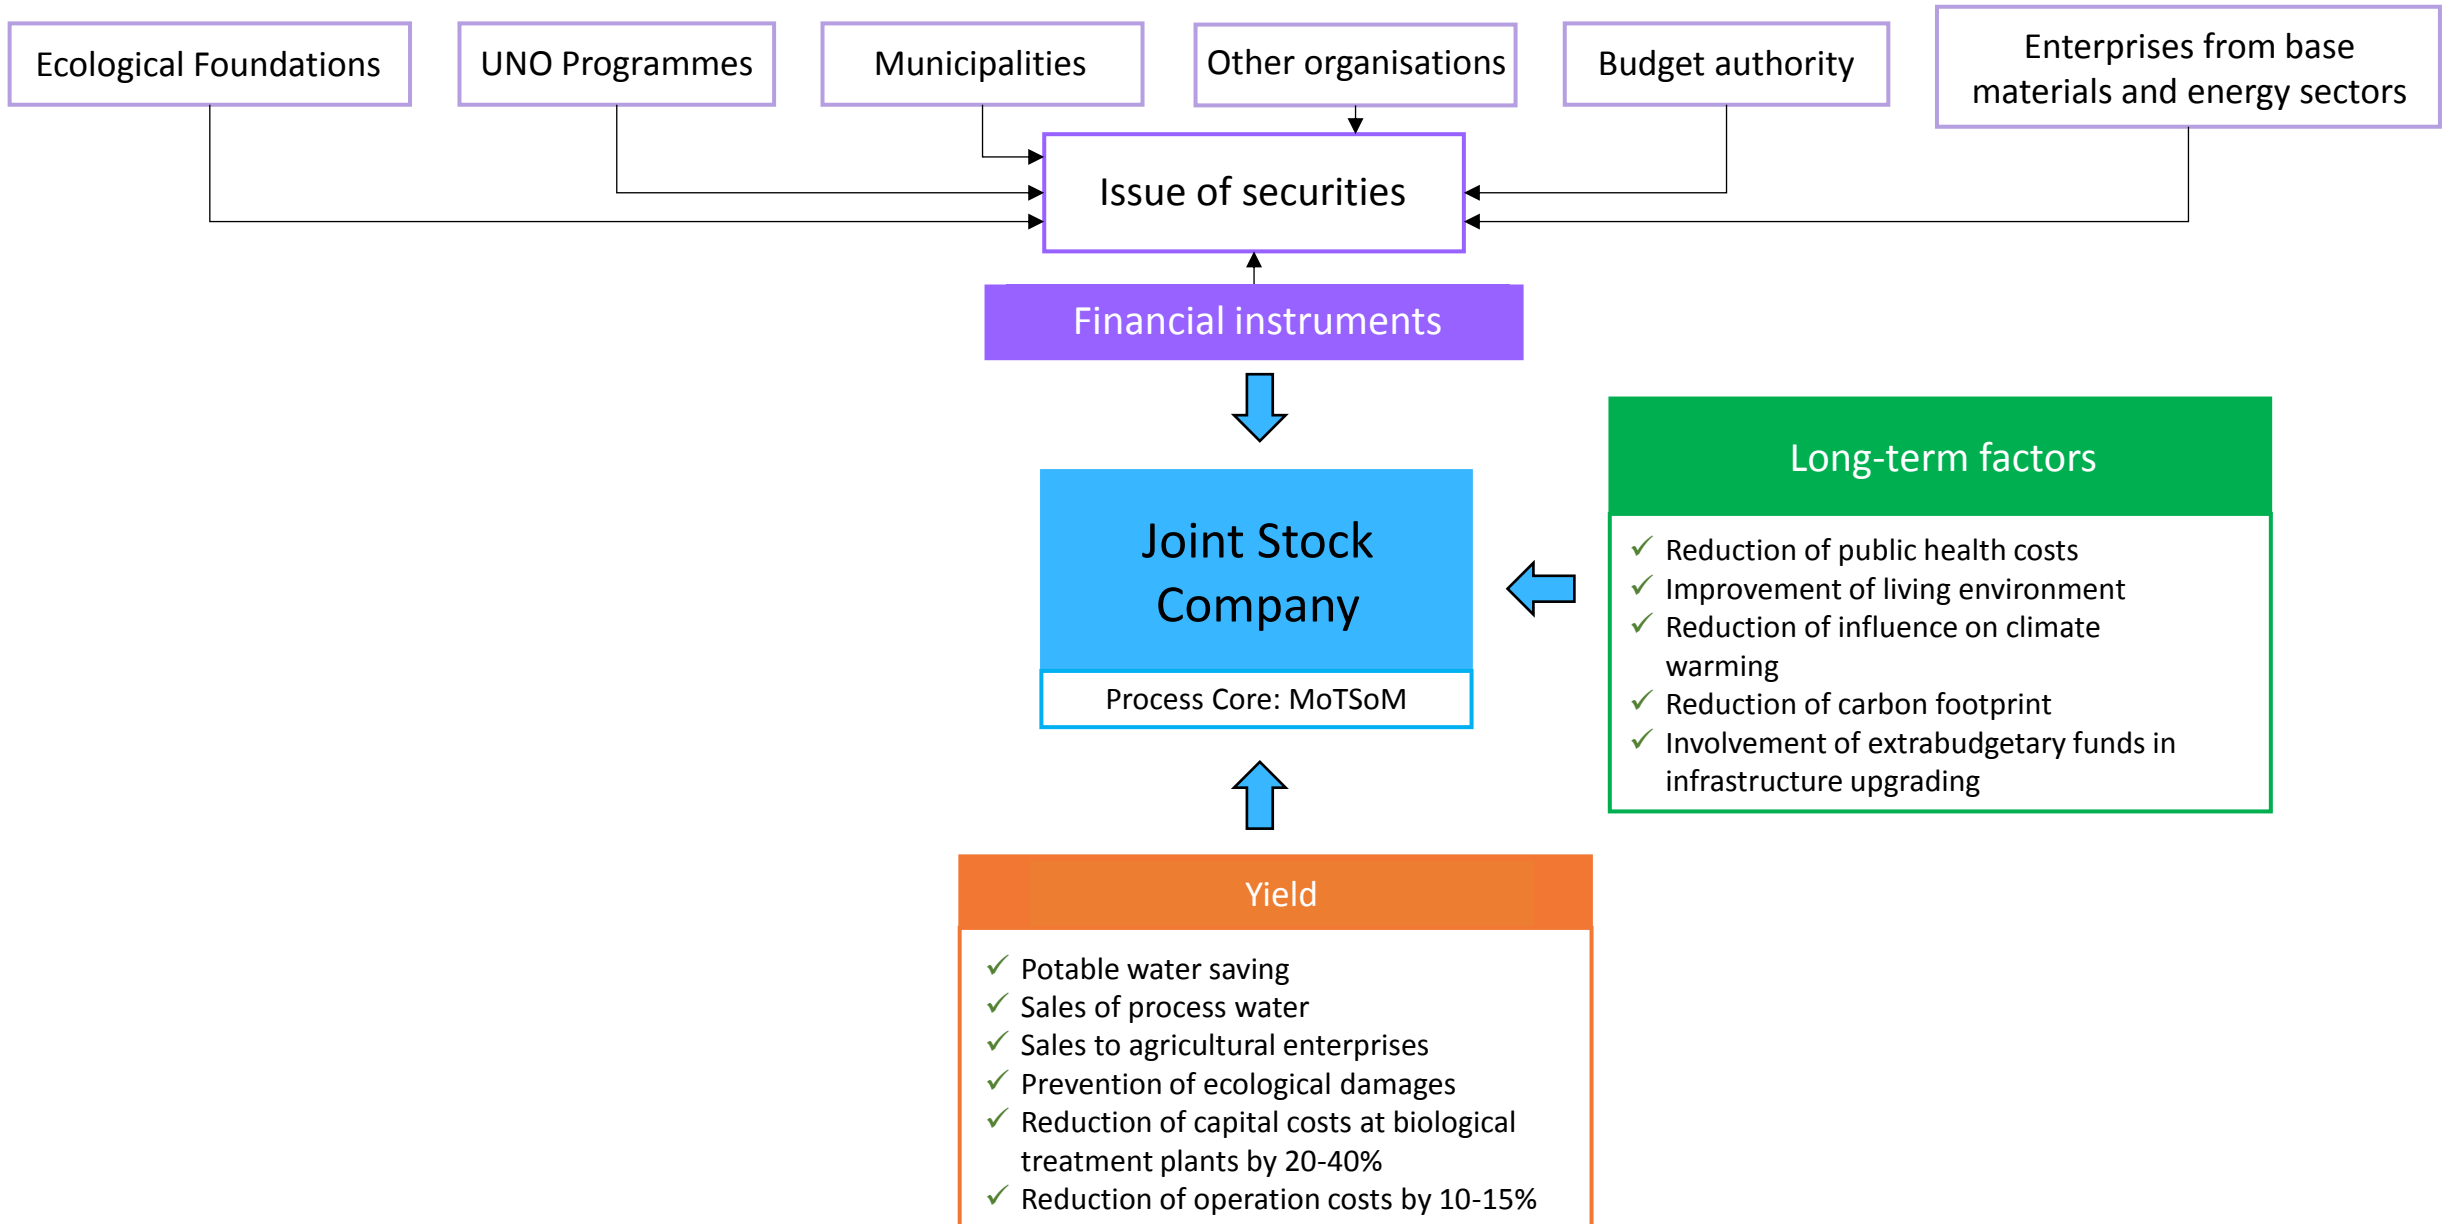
Ecological Foundations

UNO Programmes

Municipalities

Other organisations

Budget authority

Enterprises from base materials and energy sectors

Issue of securities

Financial instruments

Joint Stock Company

Process Core: MoTSoM

Long-term factors

✓ Reduction of public health costs
✓ Improvement of living environment
✓ Reduction of influence on climate warming
✓ Reduction of carbon footprint
✓ Involvement of extrabudgetary funds in infrastructure upgrading

Yield

✓ Potable water saving
✓ Sales of process water
✓ Sales to agricultural enterprises
✓ Prevention of ecological damages
✓ Reduction of capital costs at biological treatment plants by 20-40%
✓ Reduction of operation costs by 10-15%